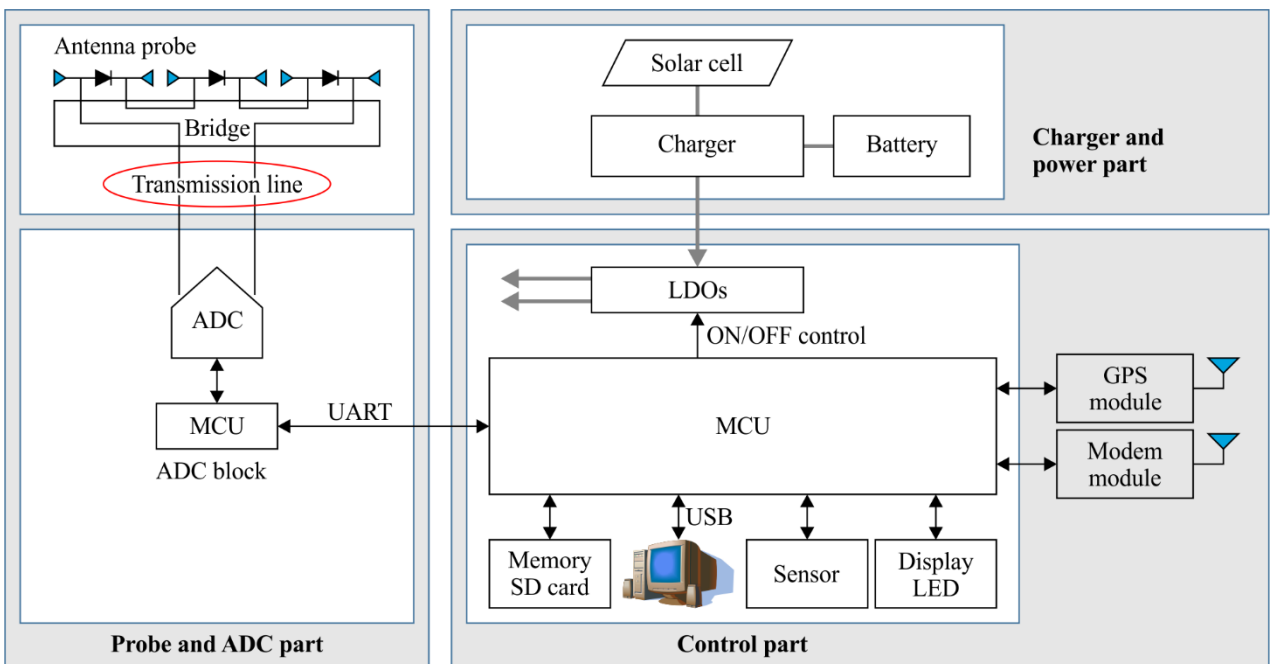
Antenna probe

Bridge

Transmission line

ADC

MCU

ADC block

UART

Probe and ADC part

Solar cell

Charger

Battery

Charger and power part

LDOs

ON/OFF control

MCU

GPS module

Modem module

USB

Memory SD card

Sensor

Display LED

Control part